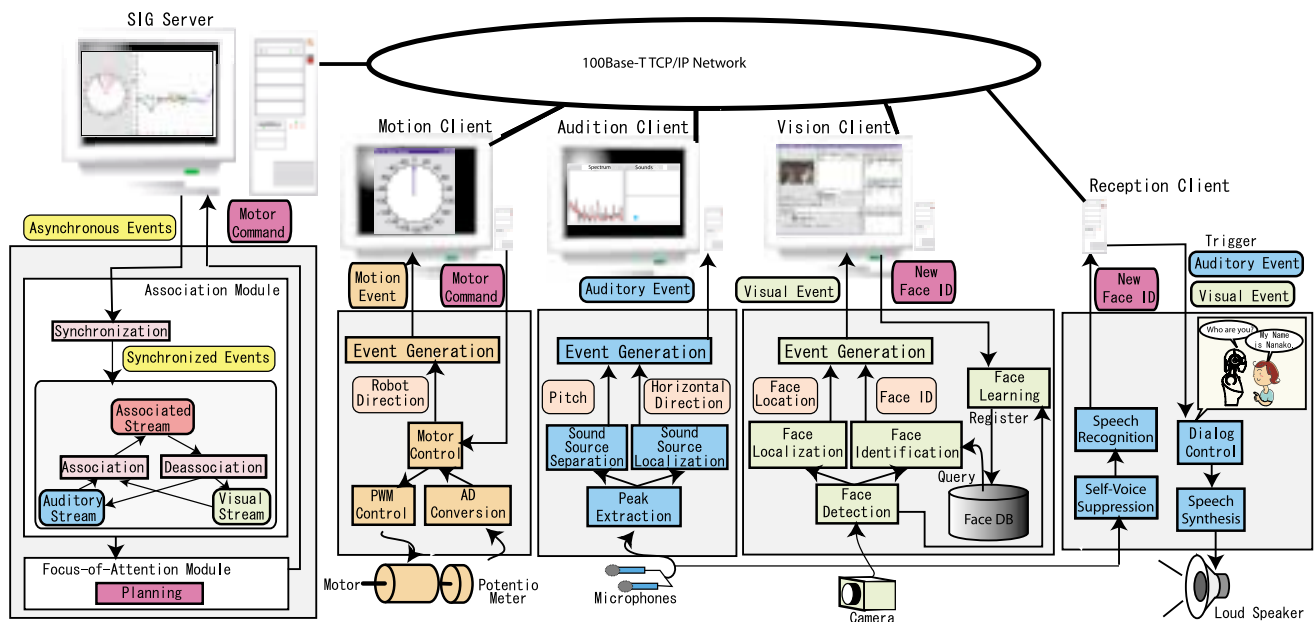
SIG Server

100Base-T TCP/IP Network

Motion Client

Audition Client

Spectrum Sounds

Vision Client

Reception Client

Asynchronous Events

Motor Command

Association Module

Synchronization

Synchronized Events

Associated Stream

Association

Deassociation

Auditory Stream

Visual Stream

Focus-of-Attention Module

Planning

Motion Event

Motor Command

Event Generation

Robot Direction

Motor Control

PWM Control

AD Conversion

Motor

Potentio Meter

Auditory Event

Event Generation

Pitch

Horizontal Direction

Sound Source Separation

Sound Source Localization

Peak Extraction

Microphones

Visual Event

New Face ID

Event Generation

Face Location

Face ID

Face Learning

Register

Face Localization

Face Identification

Query

Face Detection

Face DB

Camera

New Face ID

Trigger

Auditory Event

Visual Event

Who are you?

My Name is Nanako.

Speech Recognition

Dialog Control

Self-Voice Suppression

Speech Synthesis

Loud Speaker